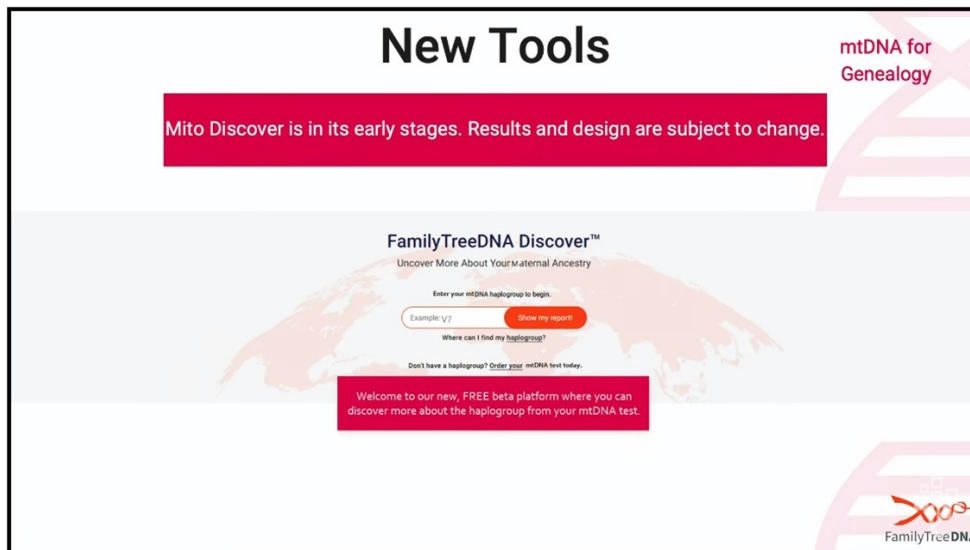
New Tools

mtDNA for Genealogy

Mito Discover is in its early stages. Results and design are subject to change.

FamilyTreeDNA Discover™

Uncover More About Your Maternal Ancestry

Enter your mtDNA haplogroup to begin.

Example: V7

Show my report!

Where can I find my haplogroup?

Don't have a haplogroup? Order your mtDNA test today.

Welcome to our new, FREE beta platform where you can discover more about the haplogroup from your mtDNA test.

FamilyTreeDNA